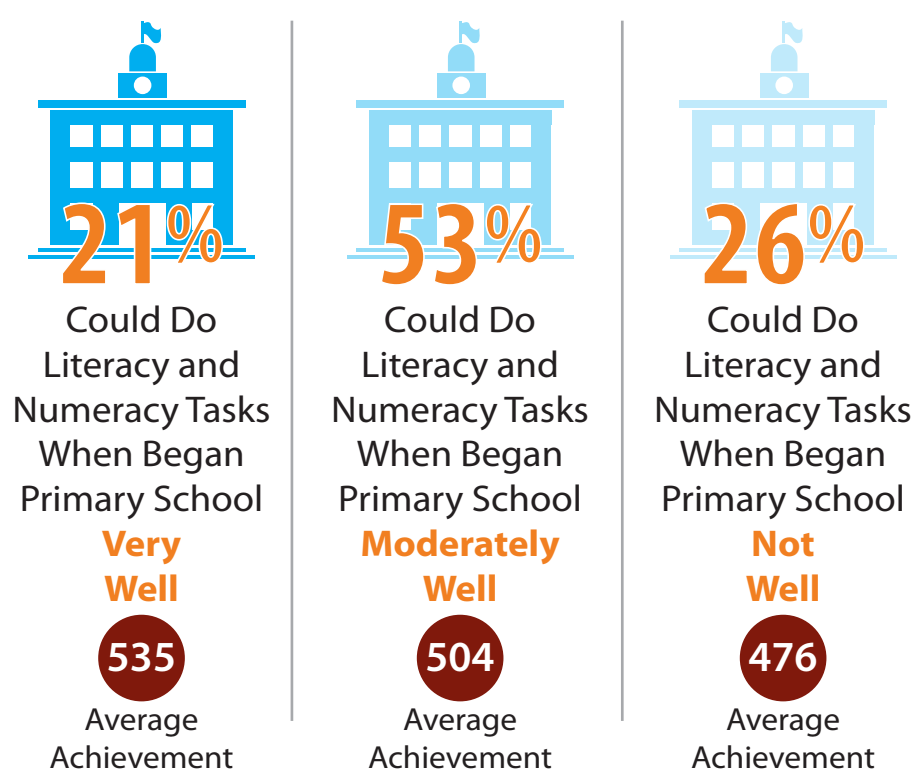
21%

Could Do Literacy and Numeracy Tasks When Began Primary School

Very Well

535

Average Achievement

53%

Could Do Literacy and Numeracy Tasks When Began Primary School

Moderately Well

504

Average Achievement

26%

Could Do Literacy and Numeracy Tasks When Began Primary School

Not Well

476

Average Achievement